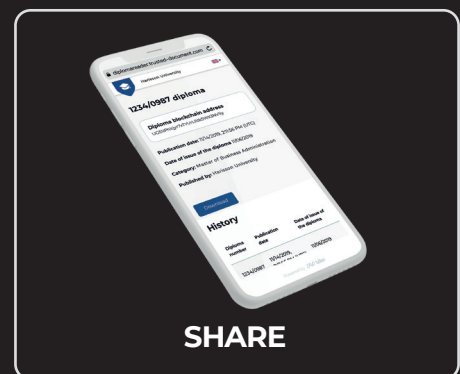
diplomareader.trusted-document.com

Harrison University

1234/0987 diploma

Diploma blockchain address
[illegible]

Publication date 11/14/2019, 3:11:56 PM (UTC)

Date of issue of the diploma 10/06/2019

Category: Master of Business Administration

Published by: Harrison University

Download

History

| Diploma number | Publication date | Date of issue of the diploma |
|---|---|---|
| 1234/0987 | 11/14/2019, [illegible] | 10/06/2019 |

Powered by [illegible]

SHARE